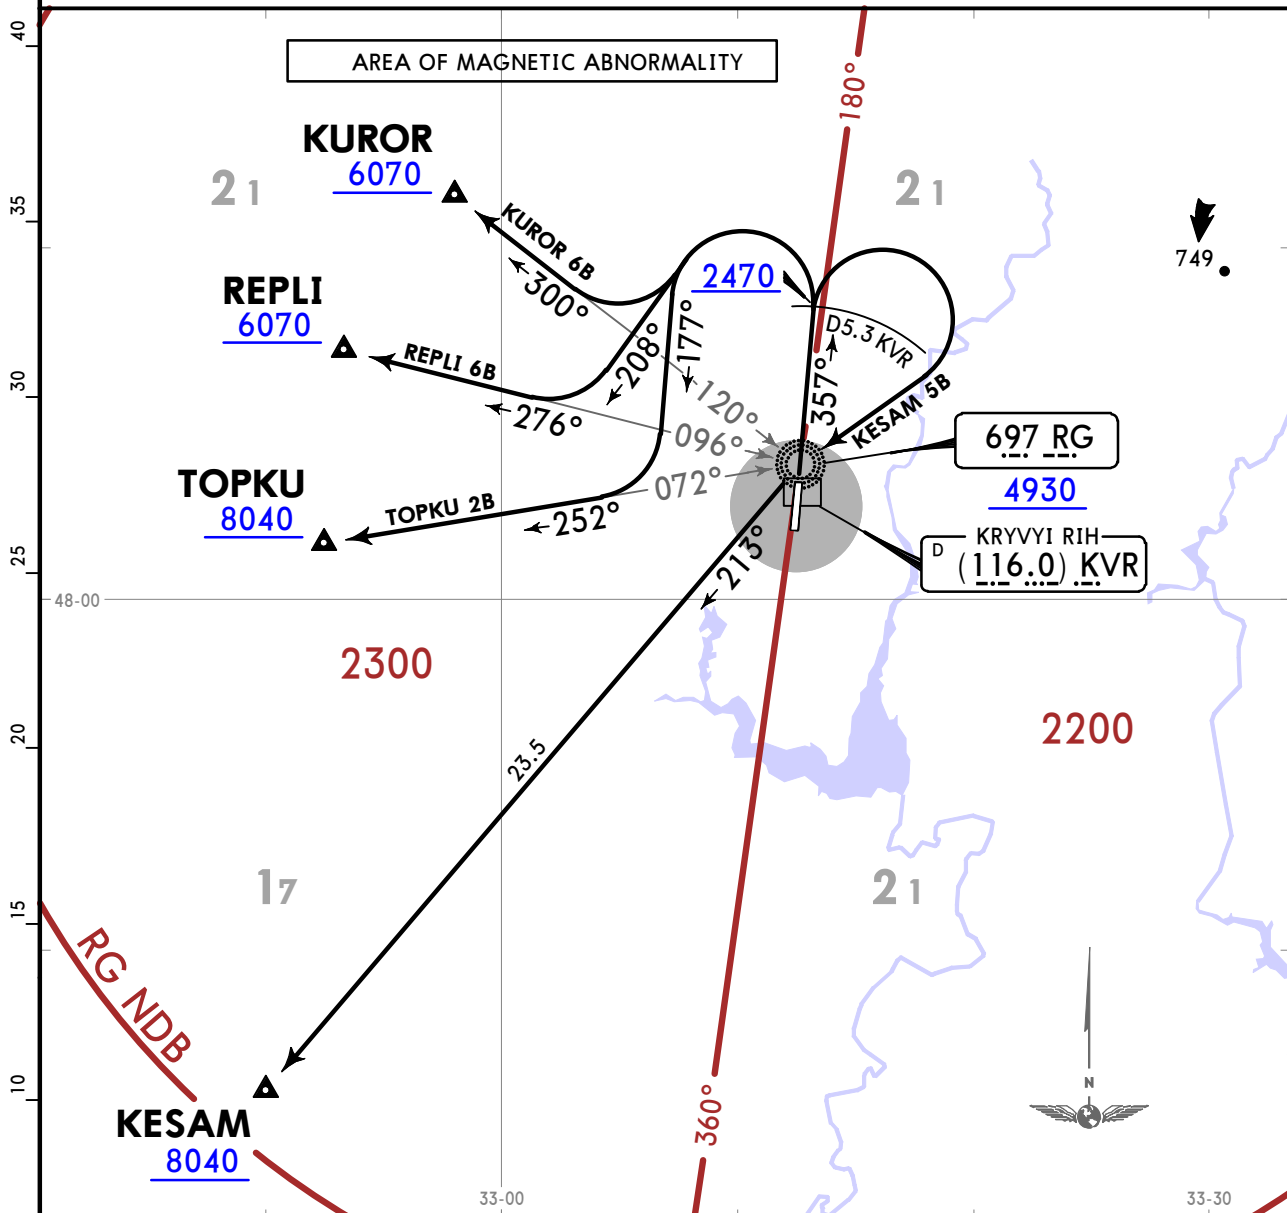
40
35
30
25
20
15
10

AREA OF MAGNETIC ABNORMALITY

180°

KUROR
6070

2 1

2 1

749

KUROR 6B
300°

2470

REPLI
6070

REPLI 6B

208°
177°

D5.3 KVR

357°

KESAM 5B

120°

276°

096°

697 RG

4930

TOPKU
8040

TOPKU 2B

072°

252°

213°

D
KRYVYI RIH
(116.0) KVR

48-00

2300

2200

23.5

1 7

2 1

RG NDB

N

KESAM
8040

360°

33-00

33-30